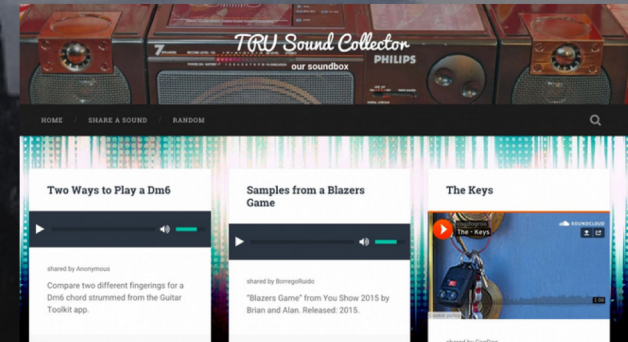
TRU Sound Collector

our soundbox

PHILIPS

HOME / SHARE A SOUND / RANDOM

Two Ways to Play a Dm6

shared by Anonymous

Compare two different fingerings for a Dm6 chord strummed from the Guitar Toolkit app.

Samples from a Blazers Game

shared by BorregoRuido

"Blazers Game" from You Show 2015 by Brian and Alan. Released: 2015.

The Keys

SOUNDCLOUD

The - Keys

1:00

shared by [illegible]